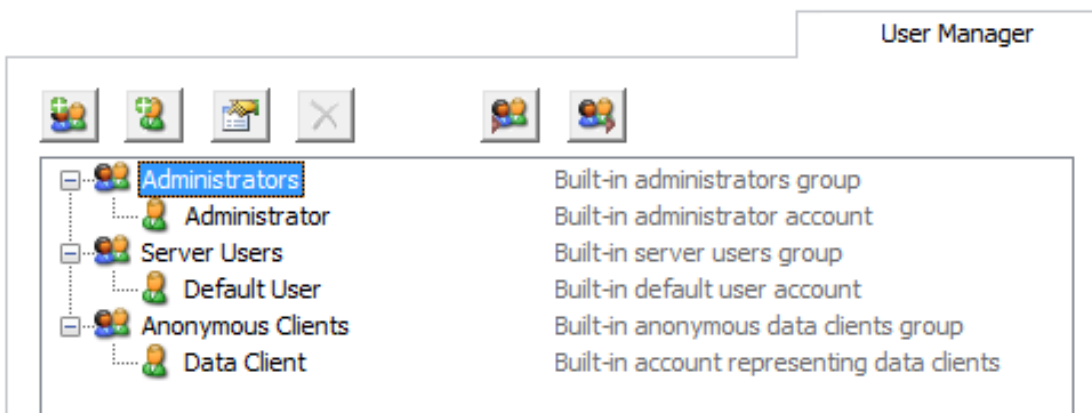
User Manager

Administrators Built-in administrators group
Administrator Built-in administrator account
Server Users Built-in server users group
Default User Built-in default user account
Anonymous Clients Built-in anonymous data clients group
Data Client Built-in account representing data clients